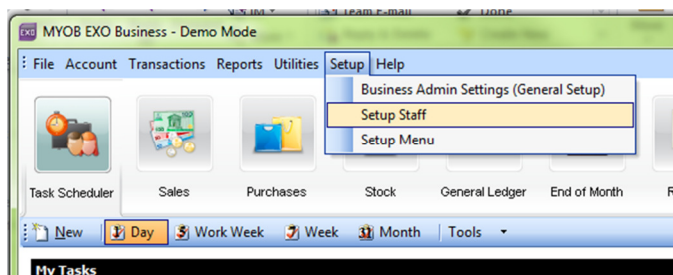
MYOB EXO Business - Demo Mode

File Account Transactions Reports Utilities Setup Help

Business Admin Settings (General Setup)
Setup Staff
Setup Menu

Task Scheduler Sales Purchases Stock General Ledger End of Month

New Day Work Week Week Month Tools

My Tasks